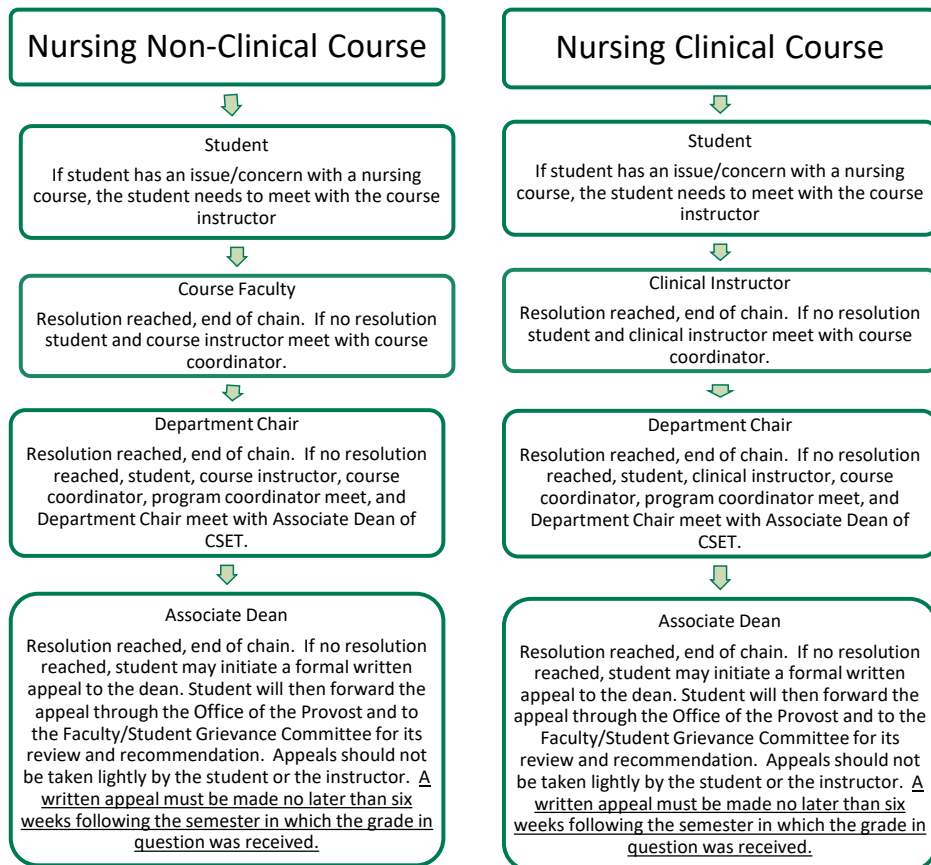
Nursing Non-Clinical Course

Student

If student has an issue/concern with a nursing course, the student needs to meet with the course instructor

Course Faculty

Resolution reached, end of chain. If no resolution student and course instructor meet with course coordinator.

Department Chair

Resolution reached, end of chain. If no resolution reached, student, course instructor, course coordinator, program coordinator meet, and Department Chair meet with Associate Dean of CSET.

Associate Dean

Resolution reached, end of chain. If no resolution reached, student may initiate a formal written appeal to the dean. Student will then forward the appeal through the Office of the Provost and to the Faculty/Student Grievance Committee for its review and recommendation. Appeals should not be taken lightly by the student or the instructor. A written appeal must be made no later than six weeks following the semester in which the grade in question was received.

Nursing Clinical Course

Student

If student has an issue/concern with a nursing course, the student needs to meet with the course instructor

Clinical Instructor

Resolution reached, end of chain. If no resolution student and clinical instructor meet with course coordinator.

Department Chair

Resolution reached, end of chain. If no resolution reached, student, clinical instructor, course coordinator, program coordinator meet, and Department Chair meet with Associate Dean of CSET.

Associate Dean

Resolution reached, end of chain. If no resolution reached, student may initiate a formal written appeal to the dean. Student will then forward the appeal through the Office of the Provost and to the Faculty/Student Grievance Committee for its review and recommendation. Appeals should not be taken lightly by the student or the instructor. A written appeal must be made no later than six weeks following the semester in which the grade in question was received.